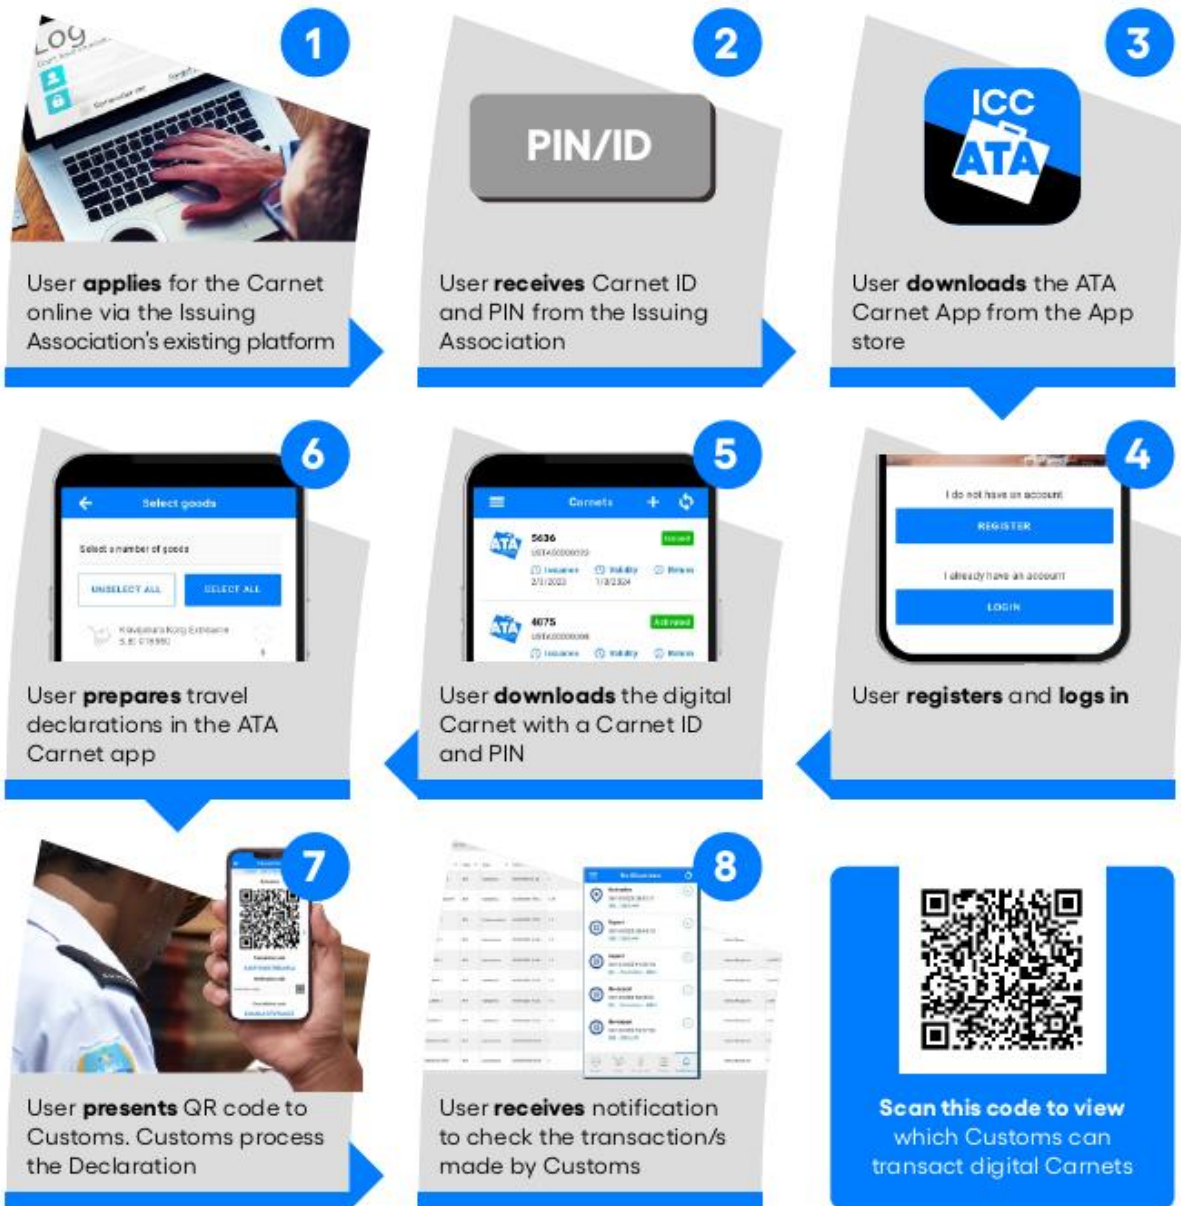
1

User applies for the Carnet online via the Issuing Association's existing platform

2

PIN/ID

User receives Carnet ID and PIN from the Issuing Association

3

ICC ATA

User downloads the ATA Carnet App from the App store

6

Select goods

Select a number of goods

UNSELECT ALL

SELECT ALL

User prepares travel declarations in the ATA Carnet app

5

Carnets

5636

Issuance

Validity

Return

4075

Activated

User downloads the digital Carnet with a Carnet ID and PIN

4

I do not have an account

REGISTER

I already have an account

LOGIN

User registers and logs in

7

User presents QR code to Customs. Customs process the Declaration

8

User receives notification to check the transaction/s made by Customs

Scan this code to view which Customs can transact digital Carnets